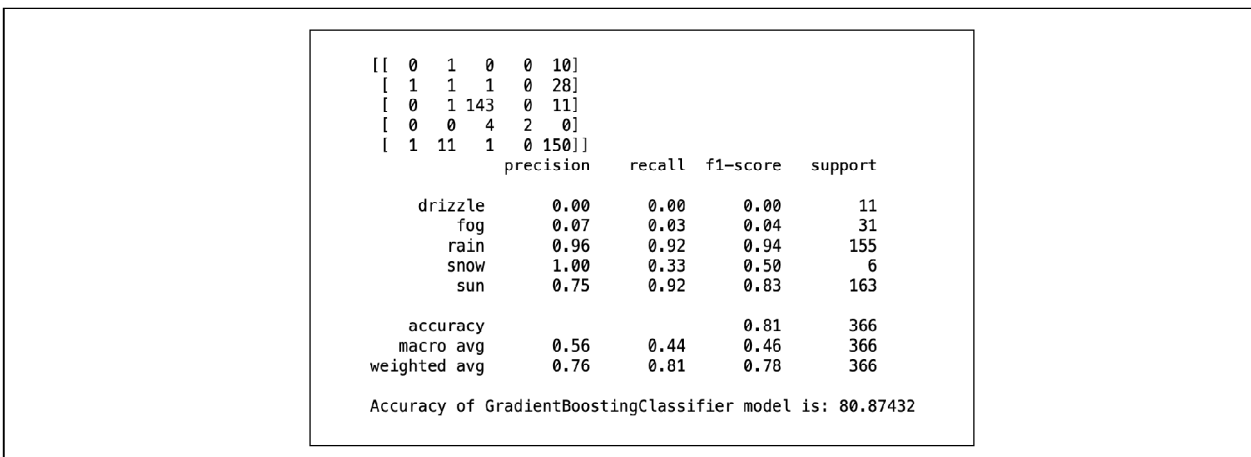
[[  0   1   0   0  10]
 [  1   1   1   0  28]
 [  0   1 143   0  11]
 [  0   0   4   2   0]
 [  1  11   1   0 150]]

|  | precision | recall | f1-score | support |
|---|---|---|---|---|
| drizzle | 0.00 | 0.00 | 0.00 | 11 |
| fog | 0.07 | 0.03 | 0.04 | 31 |
| rain | 0.96 | 0.92 | 0.94 | 155 |
| snow | 1.00 | 0.33 | 0.50 | 6 |
| sun | 0.75 | 0.92 | 0.83 | 163 |
| accuracy |  |  | 0.81 | 366 |
| macro avg | 0.56 | 0.44 | 0.46 | 366 |
| weighted avg | 0.76 | 0.81 | 0.78 | 366 |

Accuracy of GradientBoostingClassifier model is: 80.87432